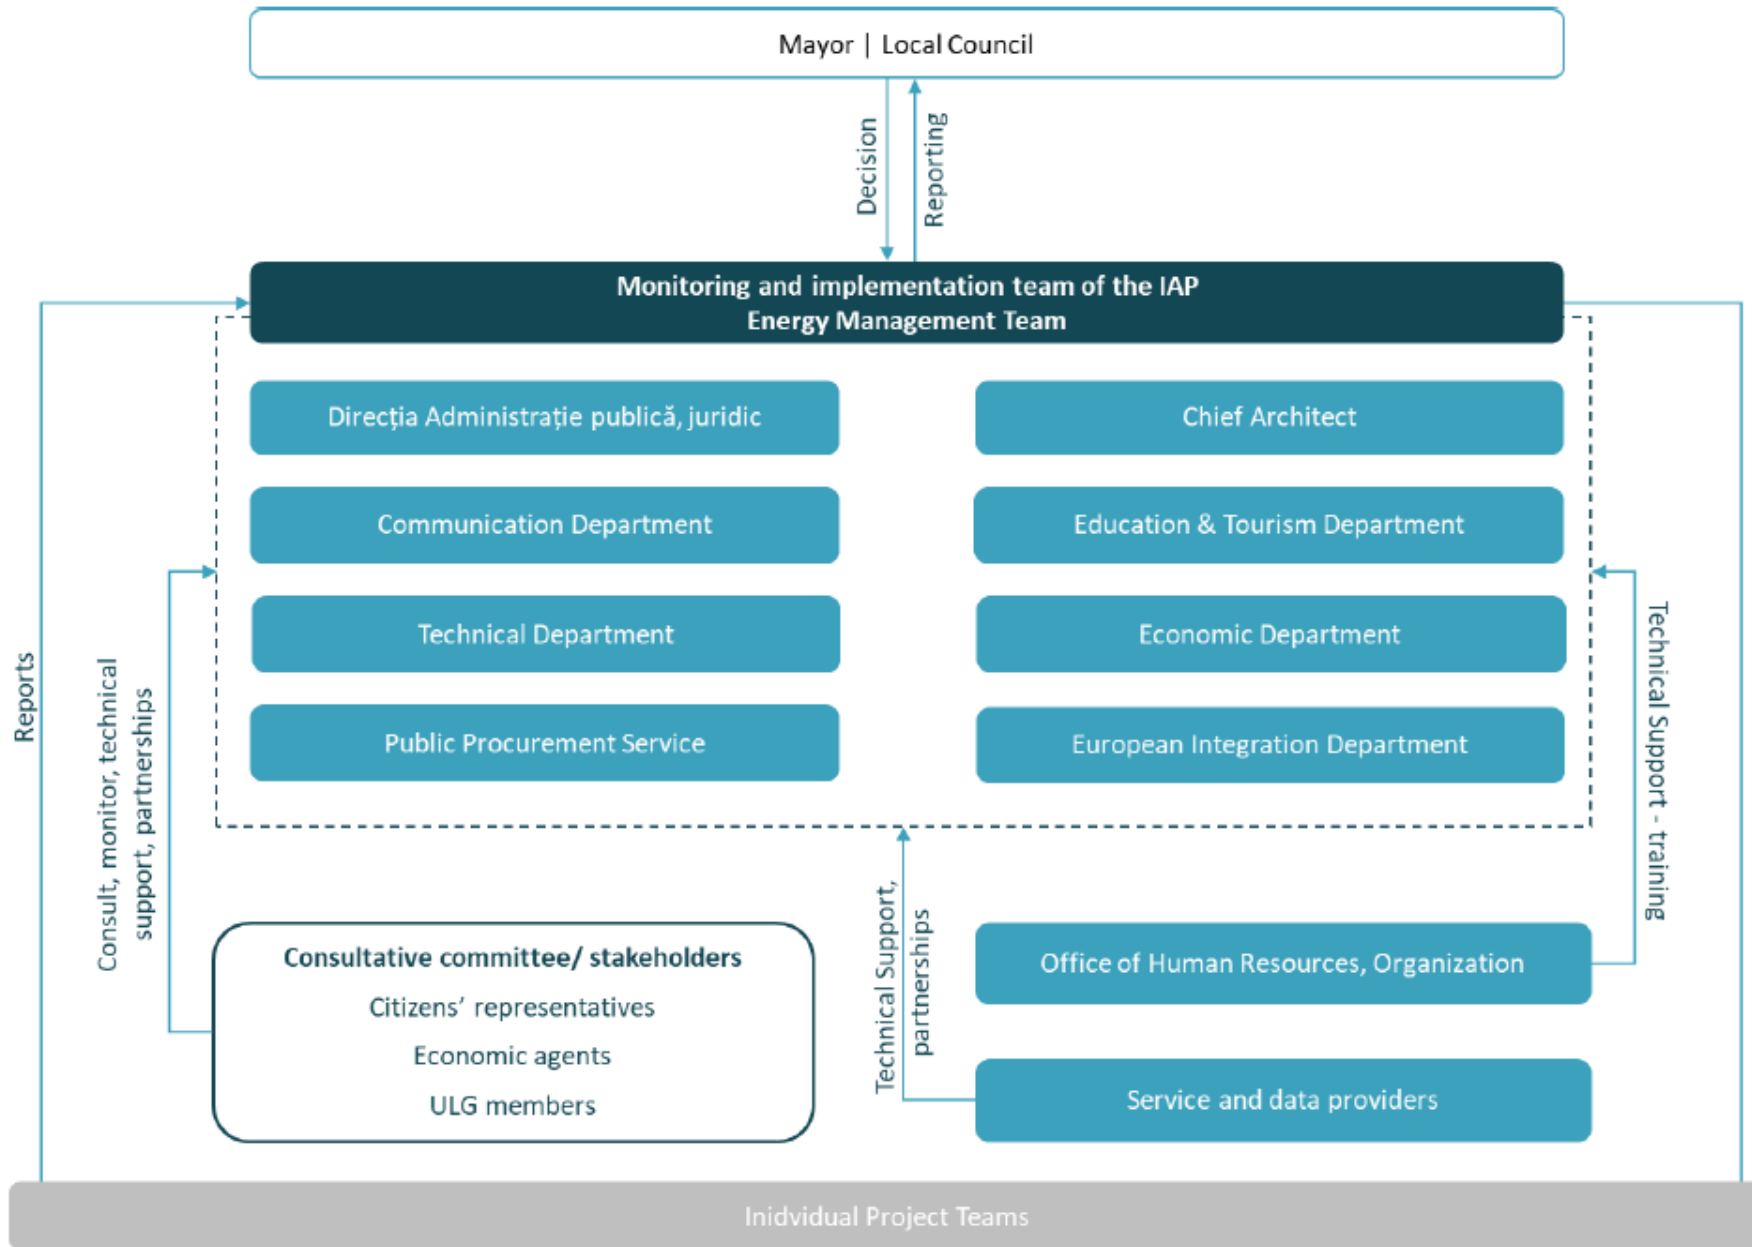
Mayor | Local Council

Decision

Reporting

Monitoring and implementation team of the IAP
Energy Management Team

Direcția Administrație publică, juridic

Chief Architect

Communication Department

Education & Tourism Department

Technical Department

Economic Department

Public Procurement Service

European Integration Department

Reports

Consult, monitor, technical support, partnerships

Technical Support - training

Technical Support, partnerships

Consultative committee/ stakeholders
Citizens' representatives
Economic agents
ULG members

Office of Human Resources, Organization

Service and data providers

Inidvidual Project Teams